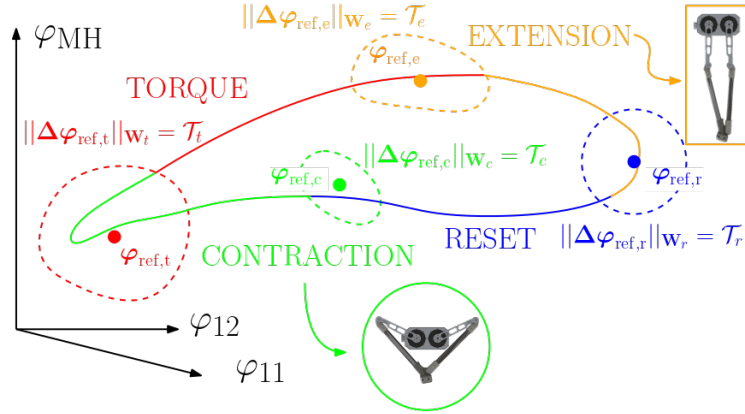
$\varphi_{\mathrm{MH}}$

$||\boldsymbol{\Delta\varphi}_{\mathrm{ref,e}}||_{\mathbf{w}_e} = \mathcal{T}_e$

EXTENSION

$\boldsymbol{\varphi}_{\mathrm{ref,e}}$

TORQUE

$||\boldsymbol{\Delta\varphi}_{\mathrm{ref,t}}||_{\mathbf{w}_t} = \mathcal{T}_t$

$||\boldsymbol{\Delta\varphi}_{\mathrm{ref,c}}||_{\mathbf{w}_c} = \mathcal{T}_c$

$\boldsymbol{\varphi}_{\mathrm{ref,c}}$

$\boldsymbol{\varphi}_{\mathrm{ref,r}}$

$\boldsymbol{\varphi}_{\mathrm{ref,t}}$

RESET

$||\boldsymbol{\Delta\varphi}_{\mathrm{ref,r}}||_{\mathbf{w}_r} = \mathcal{T}_r$

CONTRACTION

$\varphi_{12}$

$\varphi_{11}$